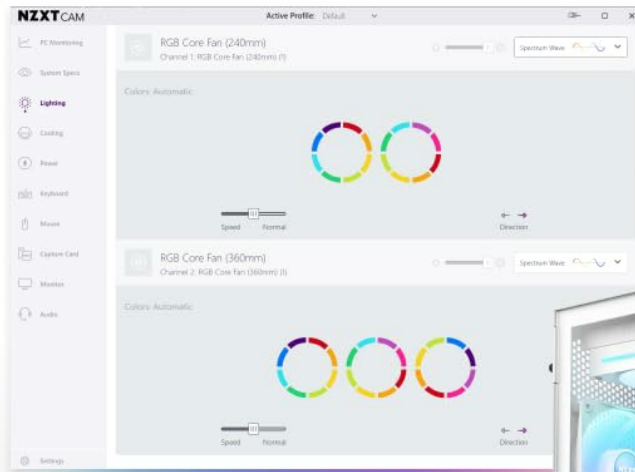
NZXT CAM

Active Profile: Default

PC Monitoring
System Specs
Lighting
Cooling
Power
Keyboard
Mouse
Capture Card
Monitor
Audio
Settings

RGB Core Fan (240mm)
Channel 1: RGB Core Fan (240mm) (1)
Spectrum Wave

Colors: Automatic

Speed Normal
Direction

RGB Core Fan (360mm)
Channel 2: RGB Core Fan (360mm) (1)
Spectrum Wave

Colors: Automatic

Speed Normal
Direction